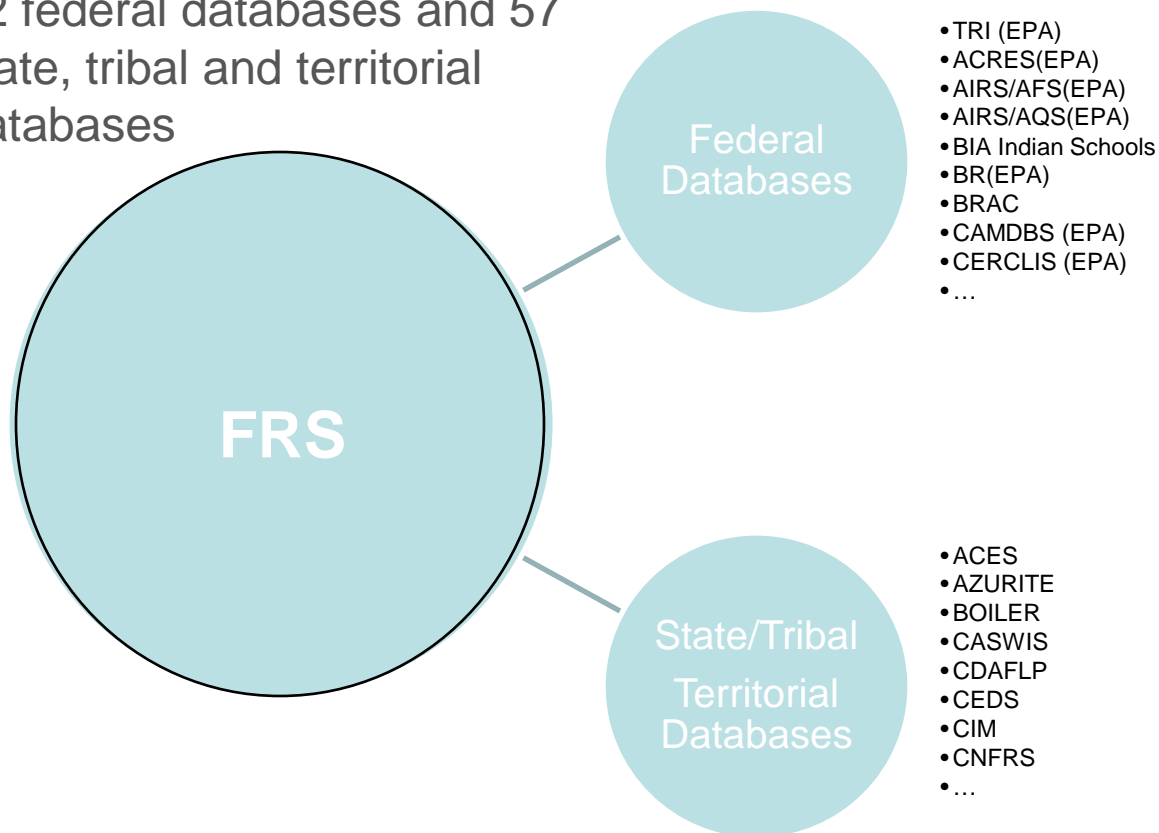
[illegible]2 federal databases and 57 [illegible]ate, tribal and territorial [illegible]atabases

FRS

Federal Databases

• TRI (EPA)
• ACRES(EPA)
• AIRS/AFS(EPA)
• AIRS/AQS(EPA)
• BIA Indian Schools
• BR(EPA)
• BRAC
• CAMDBS (EPA)
• CERCLIS (EPA)
• …

State/Tribal Territorial Databases

• ACES
• AZURITE
• BOILER
• CASWIS
• CDAFLP
• CEDS
• CIM
• CNFRS
• …